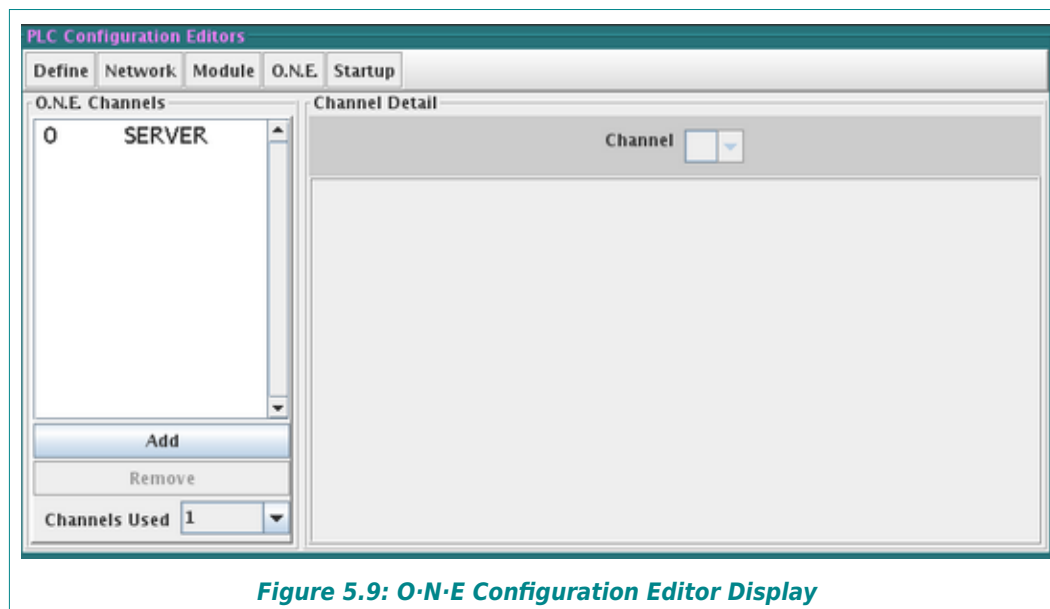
PLC Configuration Editors

Define | Network | Module | O.N.E. | Startup

O.N.E. Channels

0 SERVER

Add

Remove

Channels Used 1

Channel Detail

Channel

Figure 5.9: O·N·E Configuration Editor Display